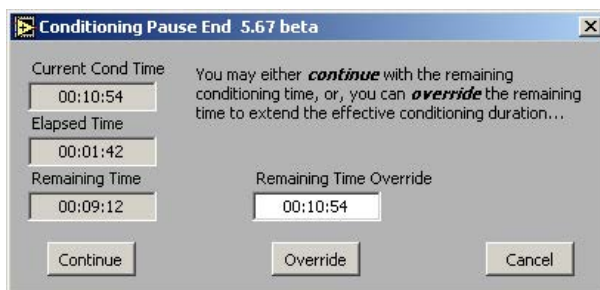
Conditioning Pause End 5.67 beta

Current Cond Time
00:10:54
Elapsed Time
00:01:42
Remaining Time
00:09:12

You may either ***continue*** with the remaining conditioning time, or, you can ***override*** the remaining time to extend the effective conditioning duration...

Remaining Time Override
00:10:54

Continue
Override
Cancel